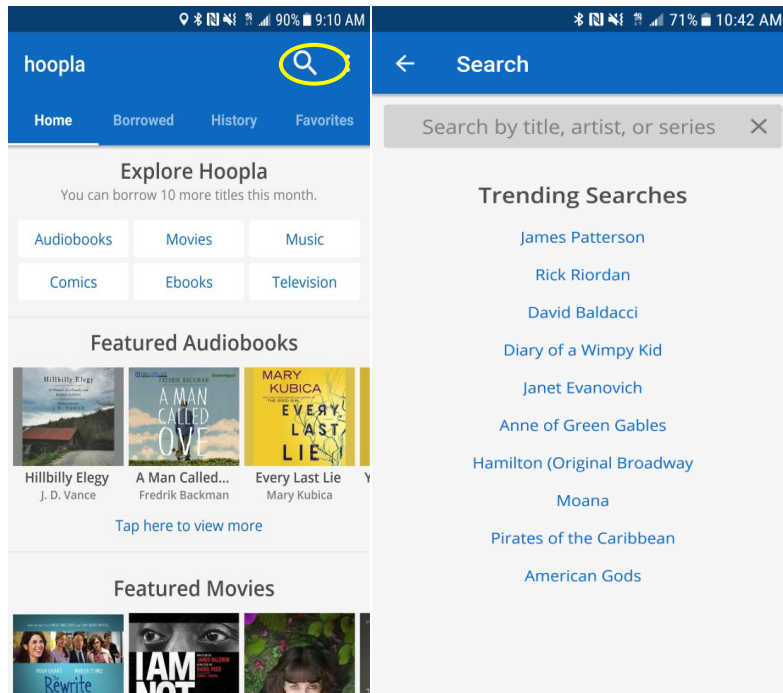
90% 9:10 AM

hoopla

Home Borrowed History Favorites

Explore Hoopla
You can borrow 10 more titles this month.

Audiobooks Movies Music
Comics Ebooks Television

Featured Audiobooks

HILLBILLY ELEGY
J. D. VANCE

FREDRIK BACKMAN
A MAN CALLED OVE

MARY KUBICA
EVERY LAST LIE

Hillbilly Elegy
J. D. Vance

A Man Called...
Fredrik Backman

Every Last Lie
Mary Kubica

Tap here to view more

Featured Movies

HUGH GRANT MARISA TOMEI
The Rewrite

JAMES BALDWIN
I AM NOT

71% 10:42 AM

Search

Search by title, artist, or series

Trending Searches

James Patterson
Rick Riordan
David Baldacci
Diary of a Wimpy Kid
Janet Evanovich
Anne of Green Gables
Hamilton (Original Broadway
Moana
Pirates of the Caribbean
American Gods